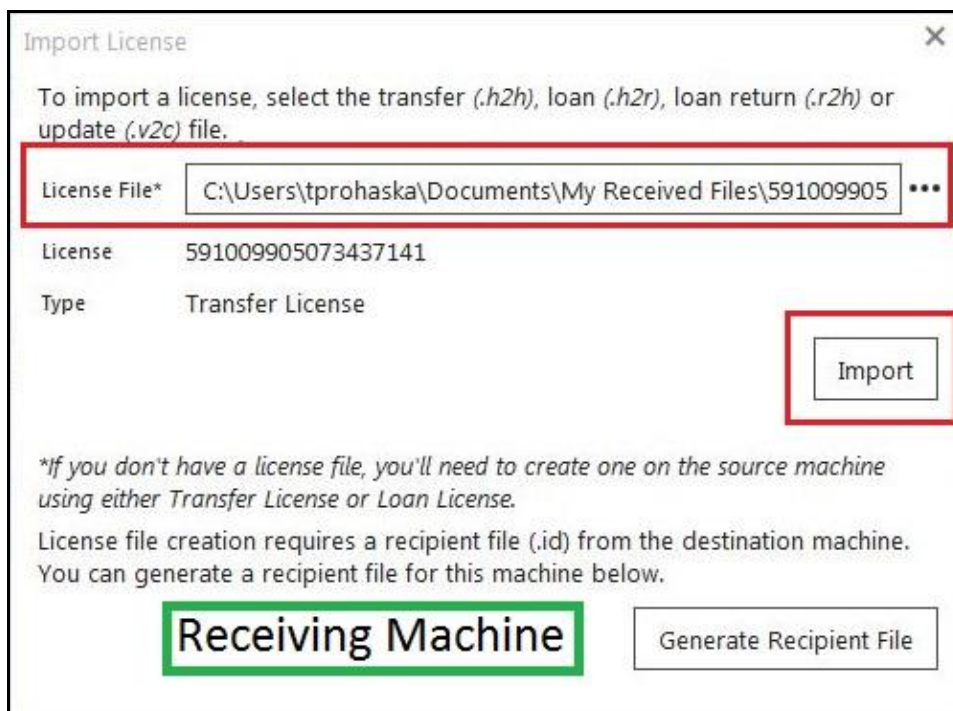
Import License

×

To import a license, select the transfer *(.h2h)*, loan *(.h2r)*, loan return *(.r2h)* or update *(.v2c)* file.

License File* C:\Users\tprohaska\Documents\My Received Files\591009905 •••

License 591009905073437141

Type Transfer License

Import

*If you don't have a license file, you'll need to create one on the source machine using either Transfer License or Loan License.*

License file creation requires a recipient file (.id) from the destination machine. You can generate a recipient file for this machine below.

Receiving Machine

Generate Recipient File